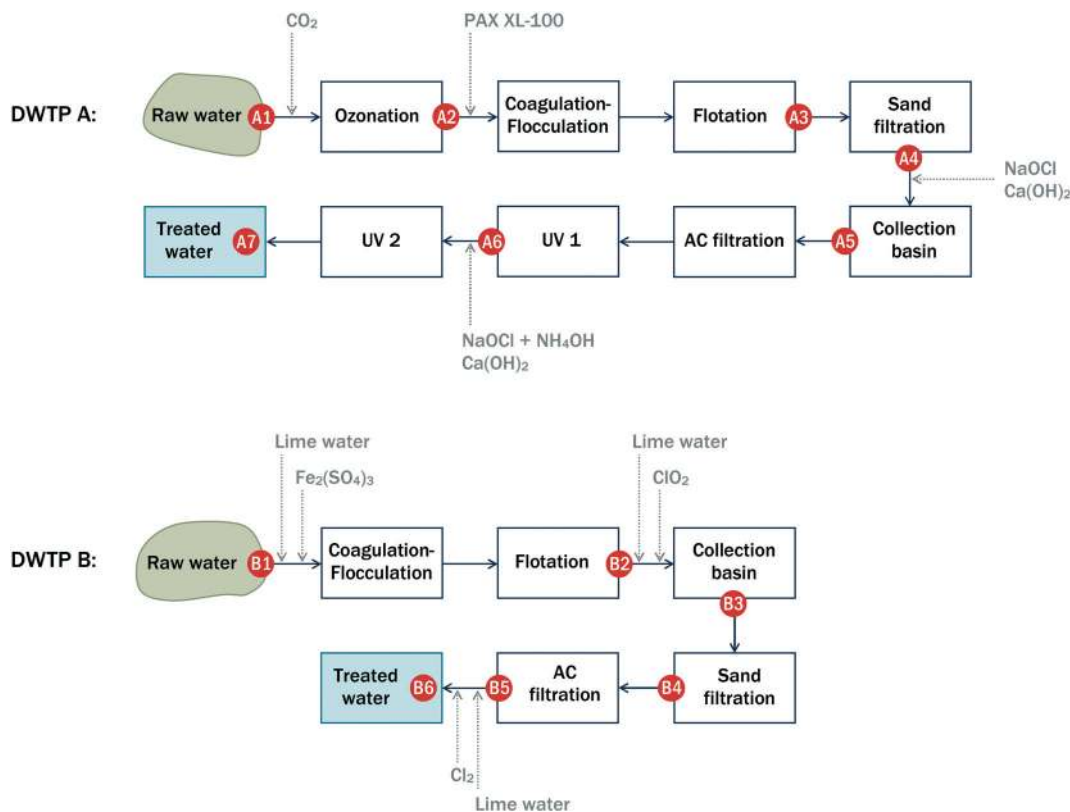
$CO_2$

PAX XL-100

DWTP A:

Raw water A1 Ozonation A2 Coagulation-Flocculation Flotation A3 Sand filtration

A4

NaOCl
$Ca(OH)_2$

Treated water A7 UV 2 A6 UV 1 AC filtration A5 Collection basin

NaOCl + $NH_4OH$
$Ca(OH)_2$

Lime water

$Fe_2(SO_4)_3$

Lime water

$ClO_2$

DWTP B:

Raw water B1 Coagulation-Flocculation Flotation B2 Collection basin

B3

Treated water B6 B5 AC filtration B4 Sand filtration

$Cl_2$

Lime water